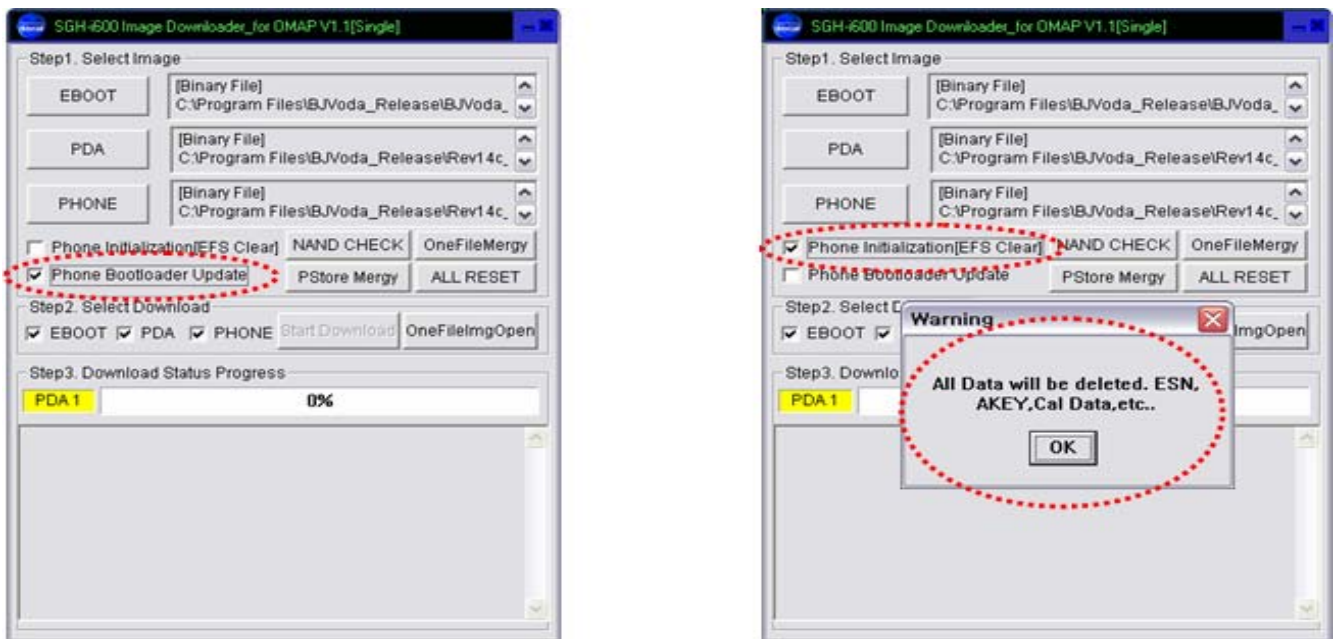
SGH-i600 Image Downloader_for OMAP V1.1[Single]

Step1. Select Image

EBOOT
[Binary File]
C:\Program Files\BJVoda_Release\BJVoda_

PDA
[Binary File]
C:\Program Files\BJVoda_Release\Rev14c_

PHONE
[Binary File]
C:\Program Files\BJVoda_Release\Rev14c_

Phone Initialization[EFS Clear]
NAND CHECK
OneFileMergy
Phone Bootloader Update
PStore Mergy
ALL RESET

Step2. Select Download
EBOOT PDA PHONE Start Download OneFileImgOpen

Step3. Download Status Progress
PDA 1
0%

SGH-i600 Image Downloader_for OMAP V1.1[Single]

Step1. Select Image

EBOOT
[Binary File]
C:\Program Files\BJVoda_Release\BJVoda_

PDA
[Binary File]
C:\Program Files\BJVoda_Release\Rev14c_

PHONE
[Binary File]
C:\Program Files\BJVoda_Release\Rev14c_

Phone Initialization[EFS Clear]
NAND CHECK
OneFileMergy
Phone Bootloader Update
PStore Mergy
ALL RESET

Step2. Select D
EBOOT
ImgOpen

Step3. Downlo
PDA 1

Warning
All Data will be deleted. ESN, AKEY,Cal Data,etc..
OK